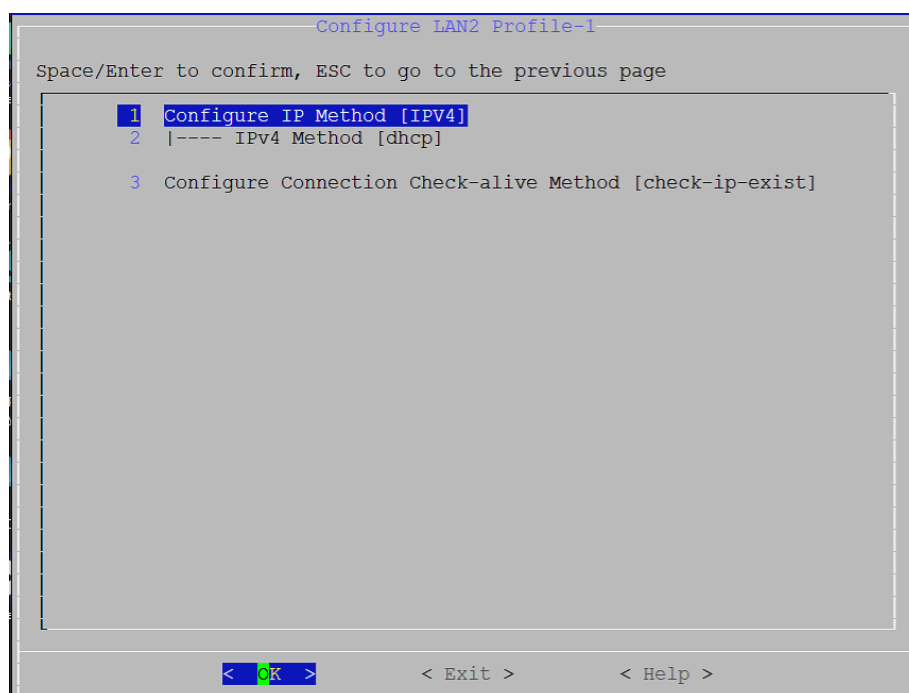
Configure LAN2 Profile-1

Space/Enter to confirm, ESC to go to the previous page

1 Configure IP Method [IPV4]
2 |---- IPv4 Method [dhcp]

3 Configure Connection Check-alive Method [check-ip-exist]

< OK > < Exit > < Help >